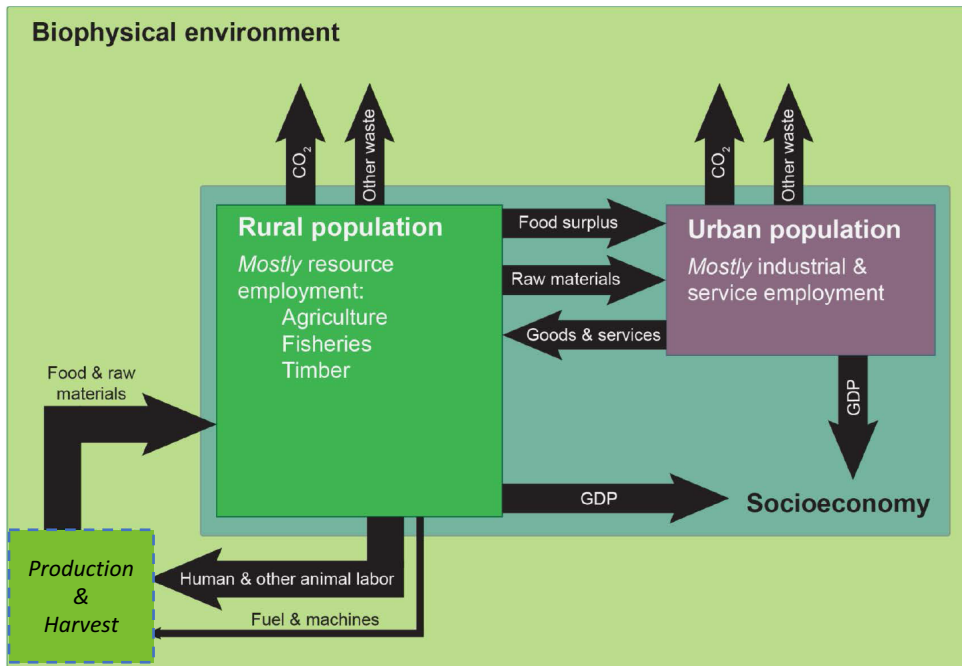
Biophysical environment

$CO_2$

Other waste

$CO_2$

Other waste

Rural population

*Mostly* resource employment:
Agriculture
Fisheries
Timber

Food surplus

Raw materials

Goods & services

Urban population

*Mostly* industrial & service employment

GDP

Food & raw materials

GDP

Socioeconomy

Production & Harvest

Human & other animal labor

Fuel & machines